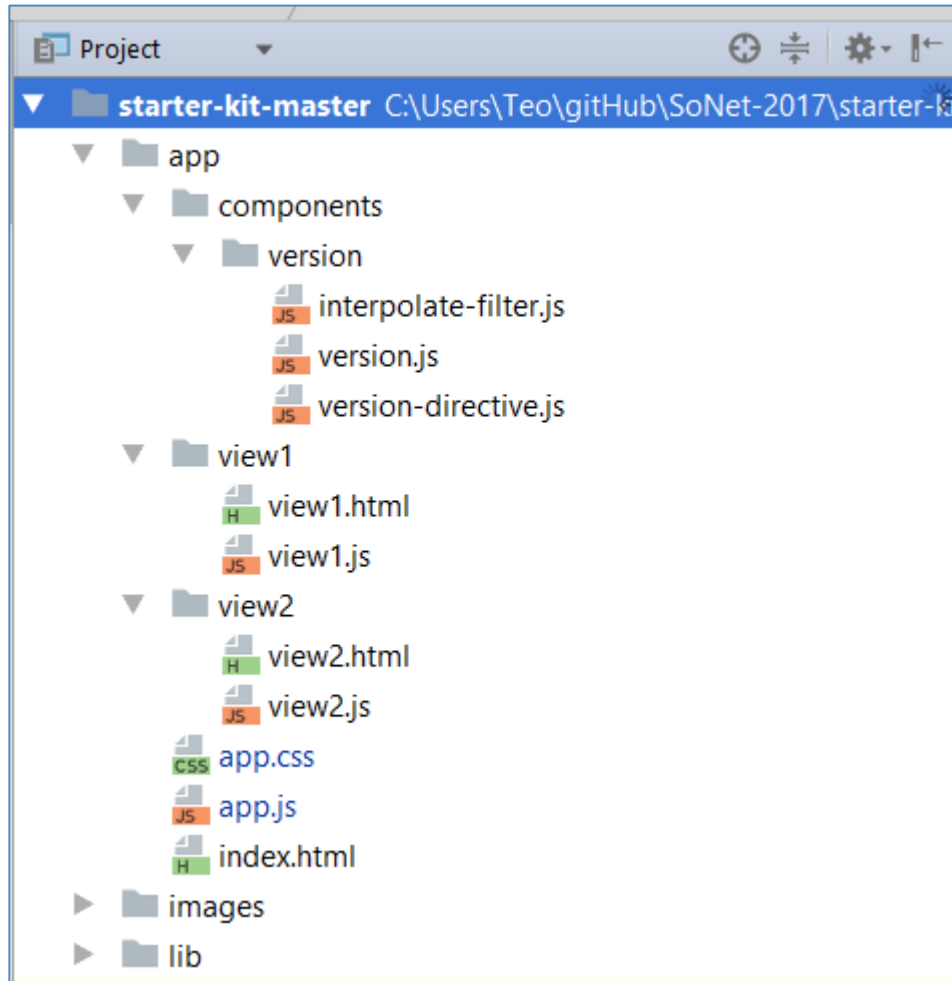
Project

starter-kit-master C:\Users\Teo\gitHub\SoNet-2017\starter-k

app

components

version

JS interpolate-filter.js

JS version.js

JS version-directive.js

view1

H view1.html

JS view1.js

view2

H view2.html

JS view2.js

CSS app.css

JS app.js

H index.html

images

lib